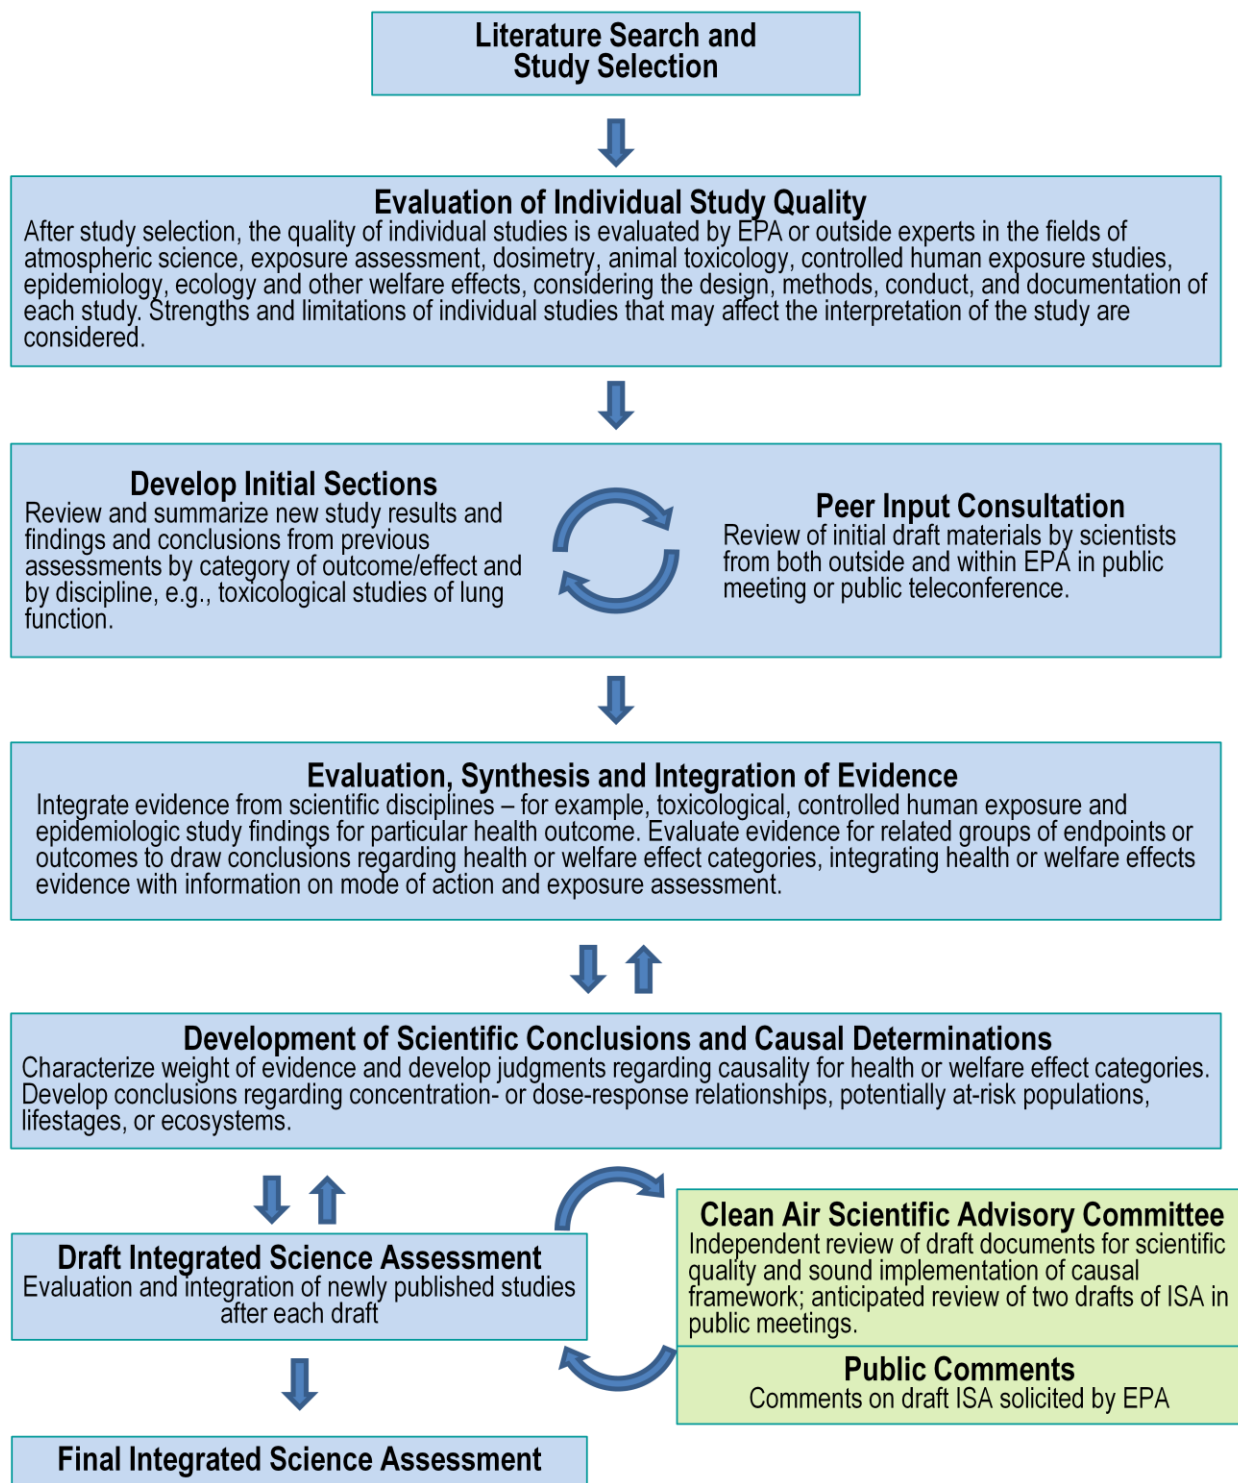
Literature Search and Study Selection

Evaluation of Individual Study Quality
After study selection, the quality of individual studies is evaluated by EPA or outside experts in the fields of atmospheric science, exposure assessment, dosimetry, animal toxicology, controlled human exposure studies, epidemiology, ecology and other welfare effects, considering the design, methods, conduct, and documentation of each study. Strengths and limitations of individual studies that may affect the interpretation of the study are considered.

Develop Initial Sections
Review and summarize new study results and findings and conclusions from previous assessments by category of outcome/effect and by discipline, e.g., toxicological studies of lung function.

Peer Input Consultation
Review of initial draft materials by scientists from both outside and within EPA in public meeting or public teleconference.

Evaluation, Synthesis and Integration of Evidence
Integrate evidence from scientific disciplines – for example, toxicological, controlled human exposure and epidemiologic study findings for particular health outcome. Evaluate evidence for related groups of endpoints or outcomes to draw conclusions regarding health or welfare effect categories, integrating health or welfare effects evidence with information on mode of action and exposure assessment.

Development of Scientific Conclusions and Causal Determinations
Characterize weight of evidence and develop judgments regarding causality for health or welfare effect categories. Develop conclusions regarding concentration- or dose-response relationships, potentially at-risk populations, lifestages, or ecosystems.

Draft Integrated Science Assessment
Evaluation and integration of newly published studies after each draft

Clean Air Scientific Advisory Committee
Independent review of draft documents for scientific quality and sound implementation of causal framework; anticipated review of two drafts of ISA in public meetings.

Public Comments
Comments on draft ISA solicited by EPA

Final Integrated Science Assessment